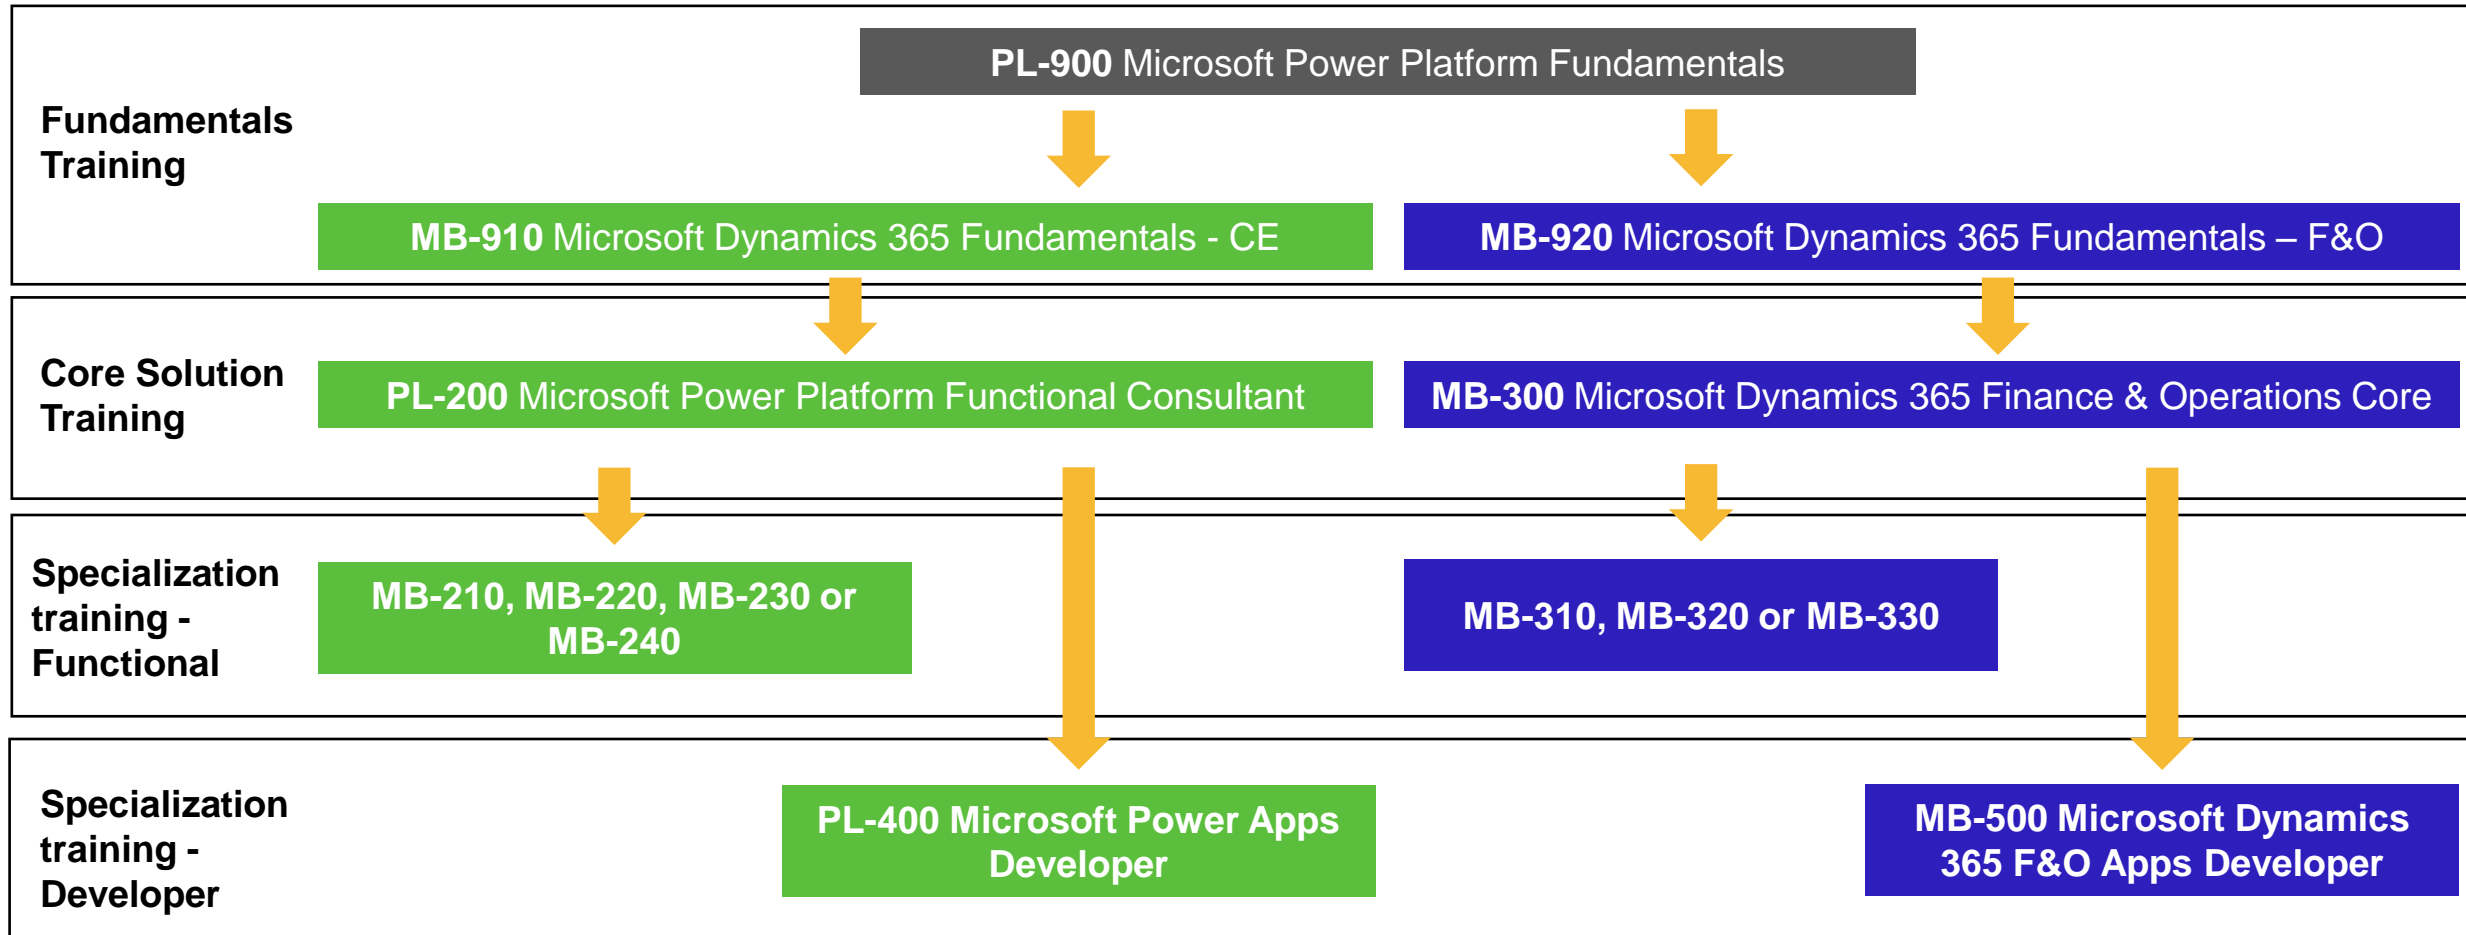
Fundamentals Training

PL-900 Microsoft Power Platform Fundamentals

MB-910 Microsoft Dynamics 365 Fundamentals - CE

MB-920 Microsoft Dynamics 365 Fundamentals – F&O

Core Solution Training

PL-200 Microsoft Power Platform Functional Consultant

MB-300 Microsoft Dynamics 365 Finance & Operations Core

Specialization training - Functional

MB-210, MB-220, MB-230 or MB-240

MB-310, MB-320 or MB-330

Specialization training - Developer

PL-400 Microsoft Power Apps Developer

MB-500 Microsoft Dynamics 365 F&O Apps Developer